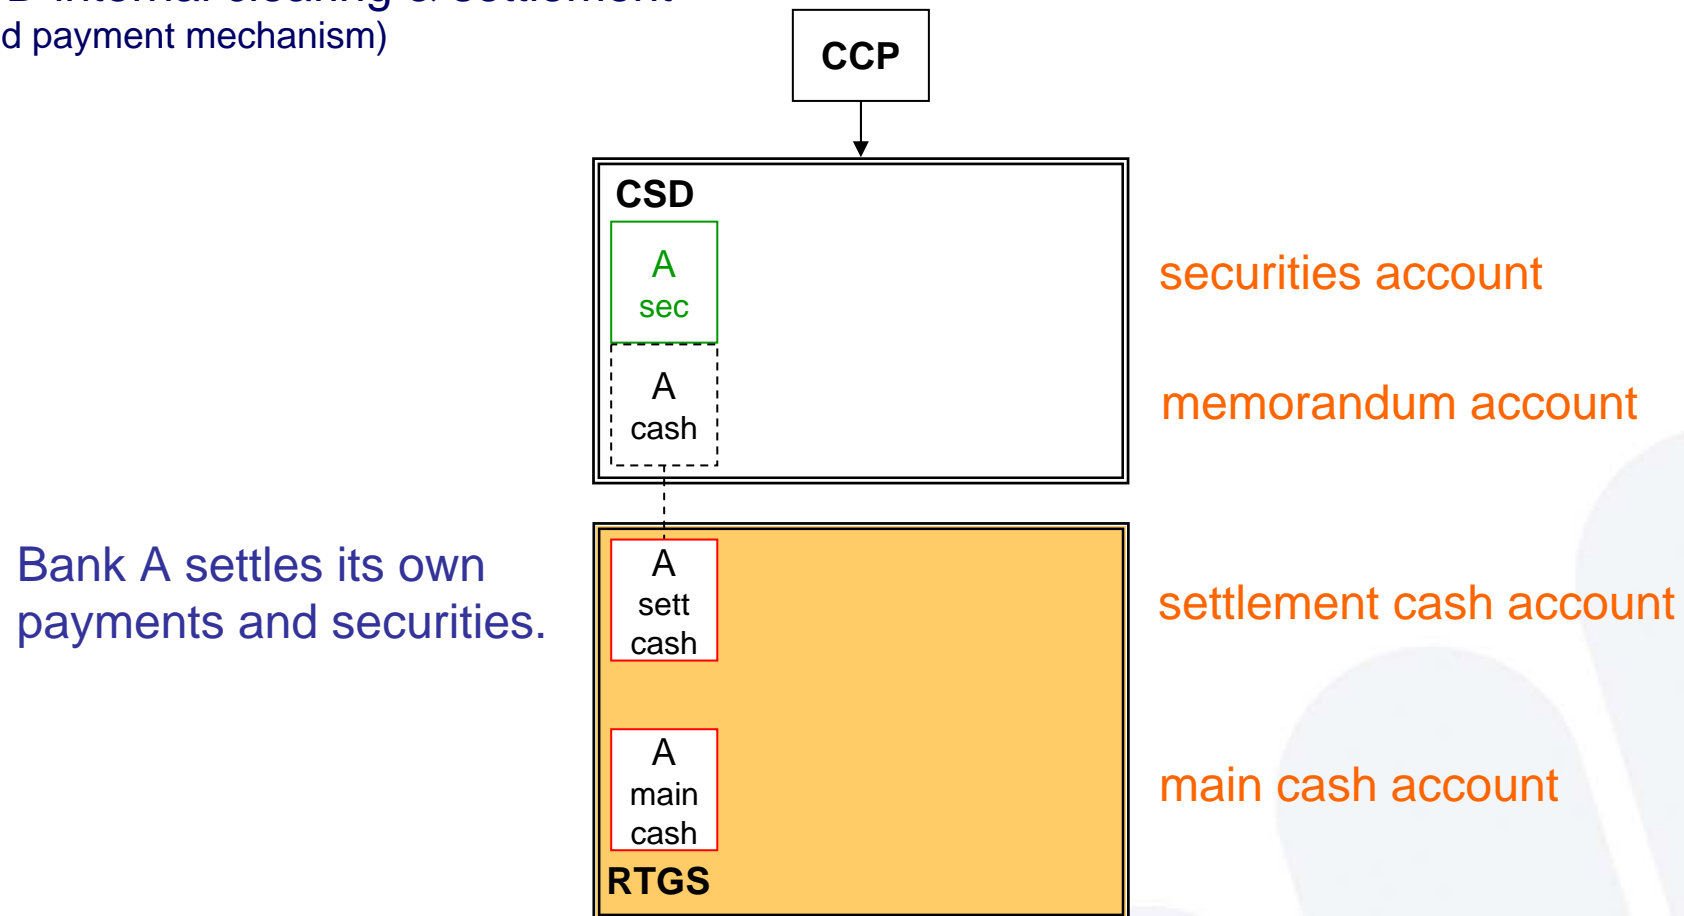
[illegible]
d payment mechanism)

CCP

CSD

A
sec

A
cash

securities account

memorandum account

Bank A settles its own payments and securities.

A
sett
cash

settlement cash account

A
main
cash

main cash account

RTGS